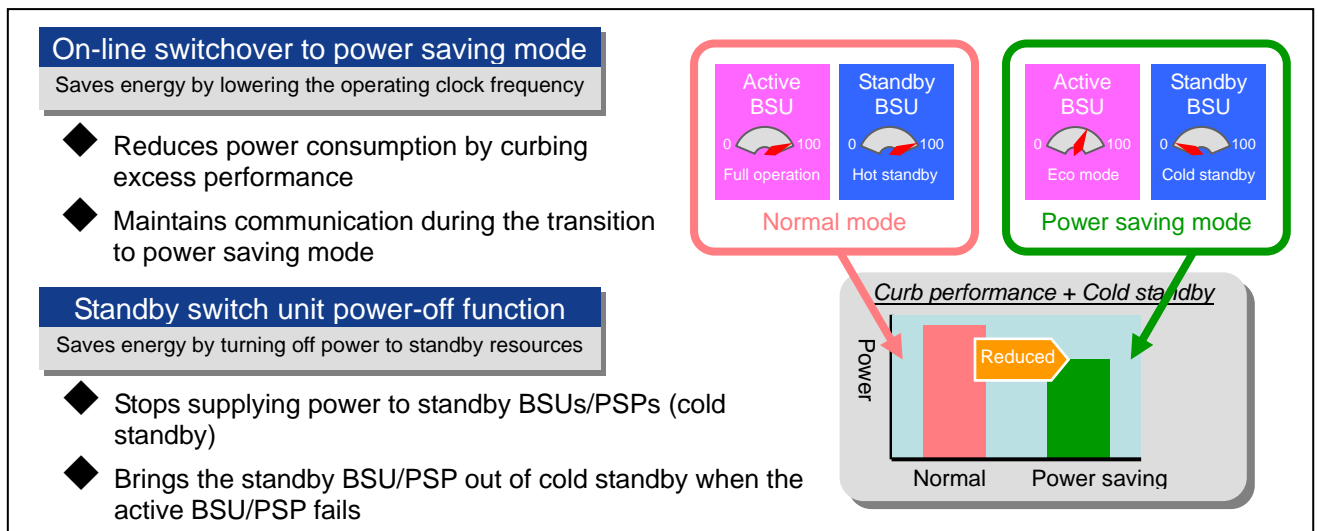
On-line switchover to power saving mode

Saves energy by lowering the operating clock frequency

Reduces power consumption by curbing excess performance

Maintains communication during the transition to power saving mode

Standby switch unit power-off function

Saves energy by turning off power to standby resources

Stops supplying power to standby BSUs/PSPs (cold standby)

Brings the standby BSU/PSP out of cold standby when the active BSU/PSP fails

Active BSU
0 100
Full operation

Standby BSU
0 100
Hot standby

Normal mode

Active BSU
0 100
Eco mode

Standby BSU
0 100
Cold standby

Power saving mode

Curb performance + Cold standby

Power

Reduced

Normal

Power saving